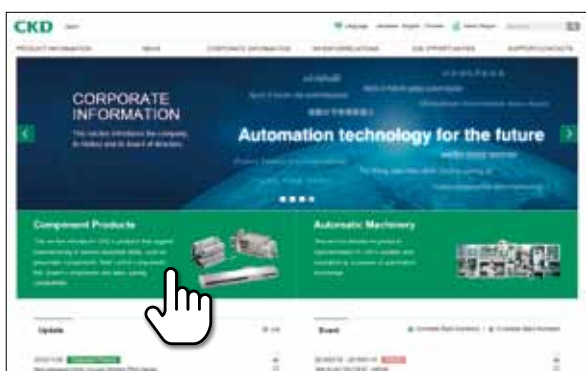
CKD

PRODUCT INFORMATION NEWS CORPORATE INFORMATION INVESTOR RELATIONS JOB OPPORTUNITIES SUPPORT/CONTACTS

CORPORATE INFORMATION

Automation technology for the future

Component Products

Automatic Machinery

Update

Event